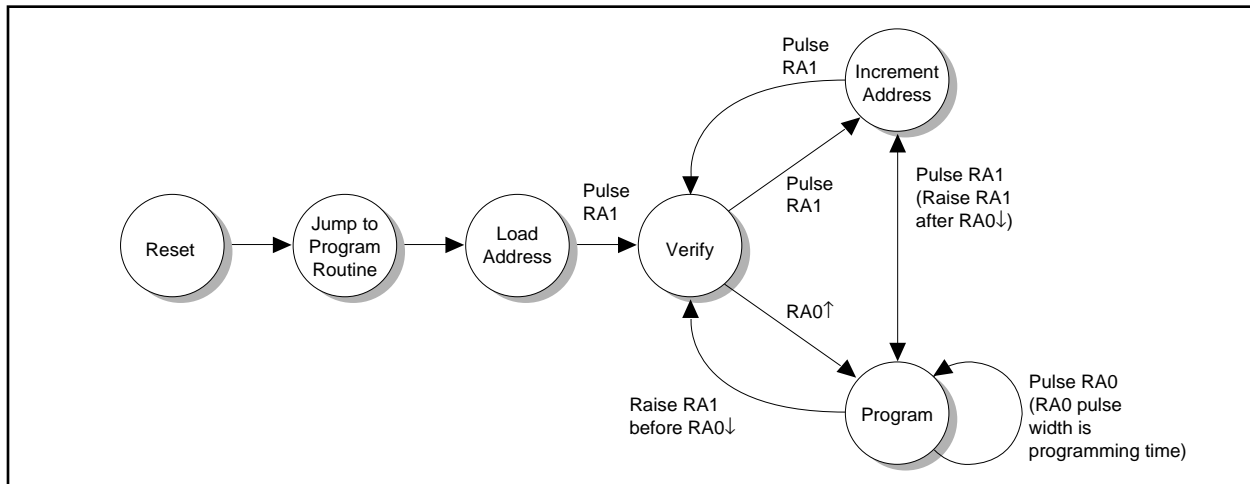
Reset

Jump to Program Routine

Load Address

Pulse RA1

Verify

Pulse RA1

Increment Address

Pulse RA1

Pulse RA1 (Raise RA1 after RA0$\downarrow$)

RA0$\uparrow$

Raise RA1 before RA0$\downarrow$

Program

Pulse RA0 (RA0 pulse width is programming time)